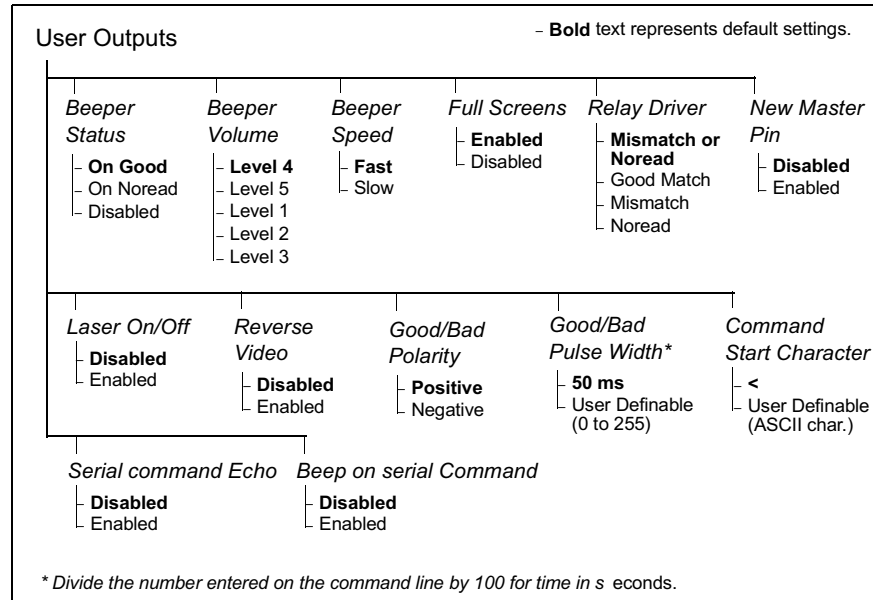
User Outputs

– **Bold** text represents default settings.

*Beeper Status*
**On Good**
On Noread
Disabled

*Beeper Volume*
**Level 4**
Level 5
Level 1
Level 2
Level 3

*Beeper Speed*
**Fast**
Slow

*Full Screens*
**Enabled**
Disabled

*Relay Driver*
**Mismatch or Noread**
Good Match
Mismatch
Noread

*New Master Pin*
**Disabled**
Enabled

*Laser On/Off*
**Disabled**
Enabled

*Reverse Video*
**Disabled**
Enabled

*Good/Bad Polarity*
**Positive**
Negative

*Good/Bad Pulse Width\**
**50 ms**
User Definable (0 to 255)

*Command Start Character*
**<**
User Definable (ASCII char.)

*Serial command Echo*
**Disabled**
Enabled

*Beep on serial Command*
**Disabled**
Enabled

*\* Divide the number entered on the command line by 100 for time in s econds.*